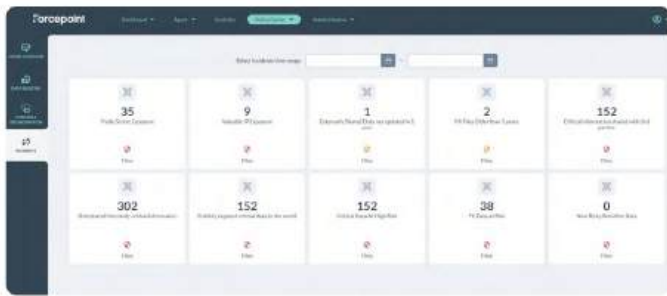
Forcepoint

Dashboard ▾ Apps ▾ Incidents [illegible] ▾ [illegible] ▾

Select incident time range

35
Public Drive Exposure
Filter

9
Valuable PII Exposure
Filter

1
Externally Shared Data not updated in 1 year
Filter

2
PII Files Older than 5 years
Filter

152
Critical information shared with 3rd parties
Filter

302
Data shared internally in limited domains
Filter

152
Publicly exposed critical data in the world
Filter

152
Critical Data At High Risk
Filter

38
PII Data at Risk
Filter

0
New Risky Retention Data
Filter